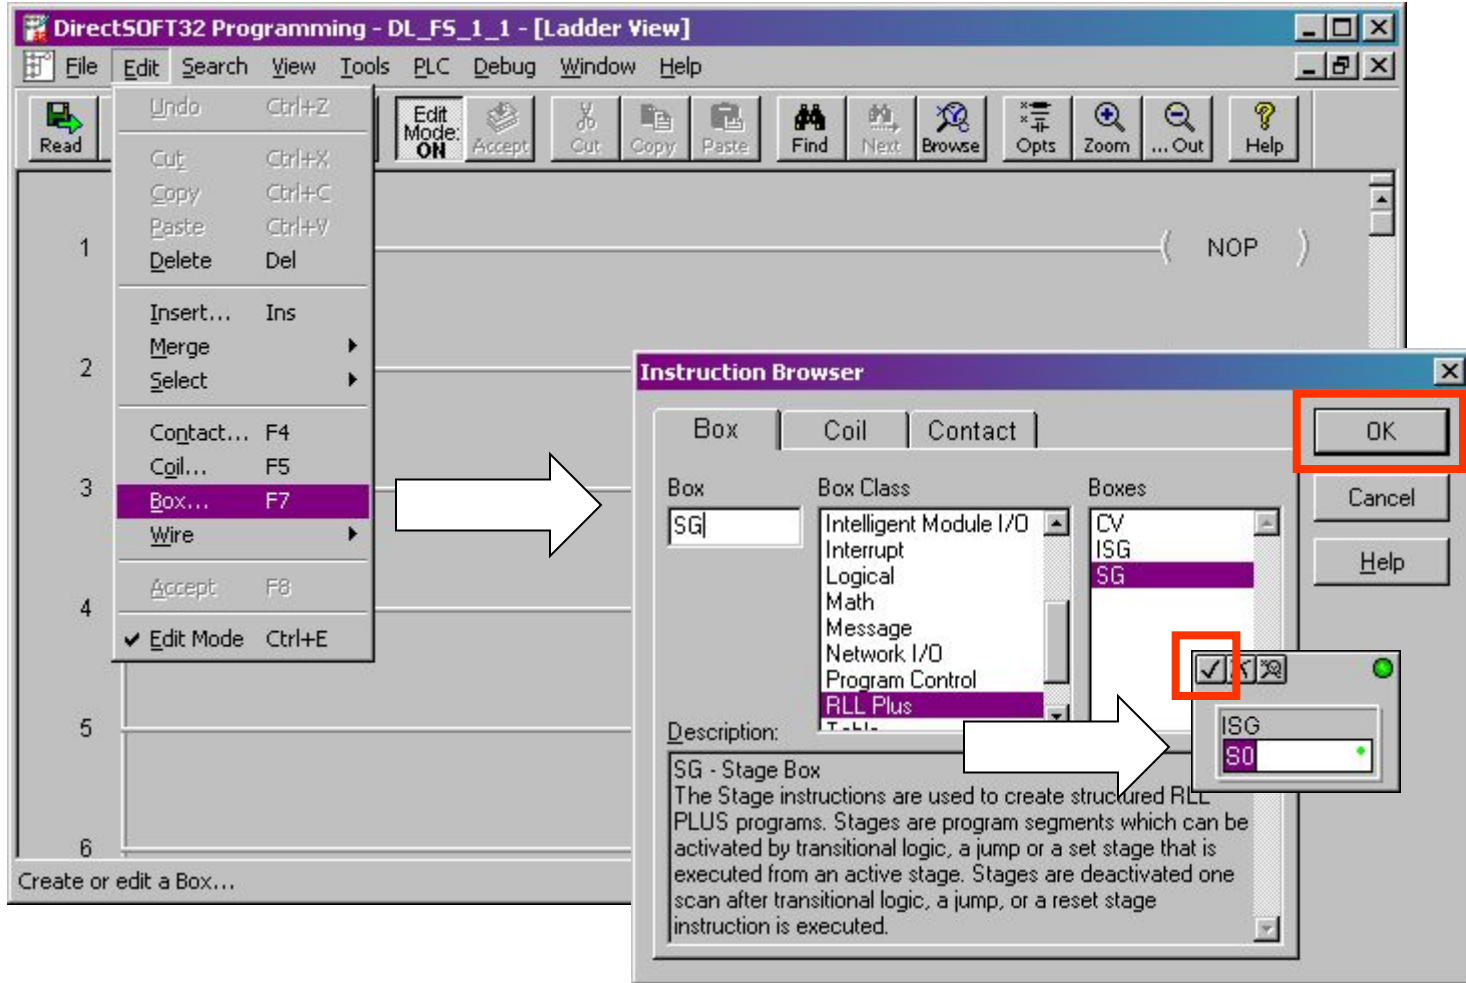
DirectSOFT32 Programming - DL_FS_1_1 - [Ladder View]

File Edit Search View Tools PLC Debug Window Help

Read

Undo Ctrl+Z
Cut Ctrl+X
Copy Ctrl+C
Paste Ctrl+V
Delete Del
Insert... Ins
Merge
Select
Contact... F4
Coil... F5
Box... F7
Wire
Accept F8
✔ Edit Mode Ctrl+E

Edit Mode: ON  Accept  Cut  Copy  Paste  Find  Next  Browse  Opts  Zoom  ... Out  Help

1
2
3
4
5
6

NOP

Create or edit a Box...

Instruction Browser

Box  Coil  Contact

OK
Cancel
Help

Box
SG

Box Class
Intelligent Module I/O
Interrupt
Logical
Math
Message
Network I/O
Program Control
RLL Plus

Boxes
CV
ISG
SG

ISG
S0

Description:
SG - Stage Box
The Stage instructions are used to create structured RLL PLUS programs. Stages are program segments which can be activated by transitional logic, a jump or a set stage that is executed from an active stage. Stages are deactivated one scan after transitional logic, a jump, or a reset stage instruction is executed.